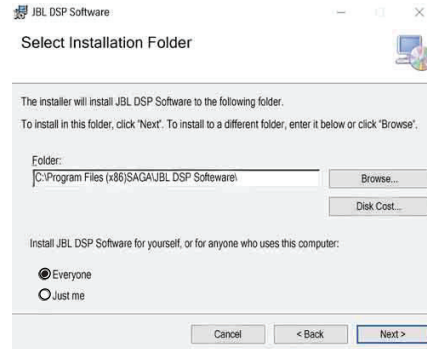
JBL DSP Software

Select Installation Folder

The installer will install JBL DSP Software to the following folder.

To install in this folder, click 'Next'. To install to a different folder, enter it below or click 'Browse'.

Folder:

C:\Program Files (x86)SAGA\JBL DSP Softeware\

Browse...

Disk Cost...

Install JBL DSP Software for yourself, or for anyone who uses this computer:

Everyone

Just me

Cancel

< Back

Next >